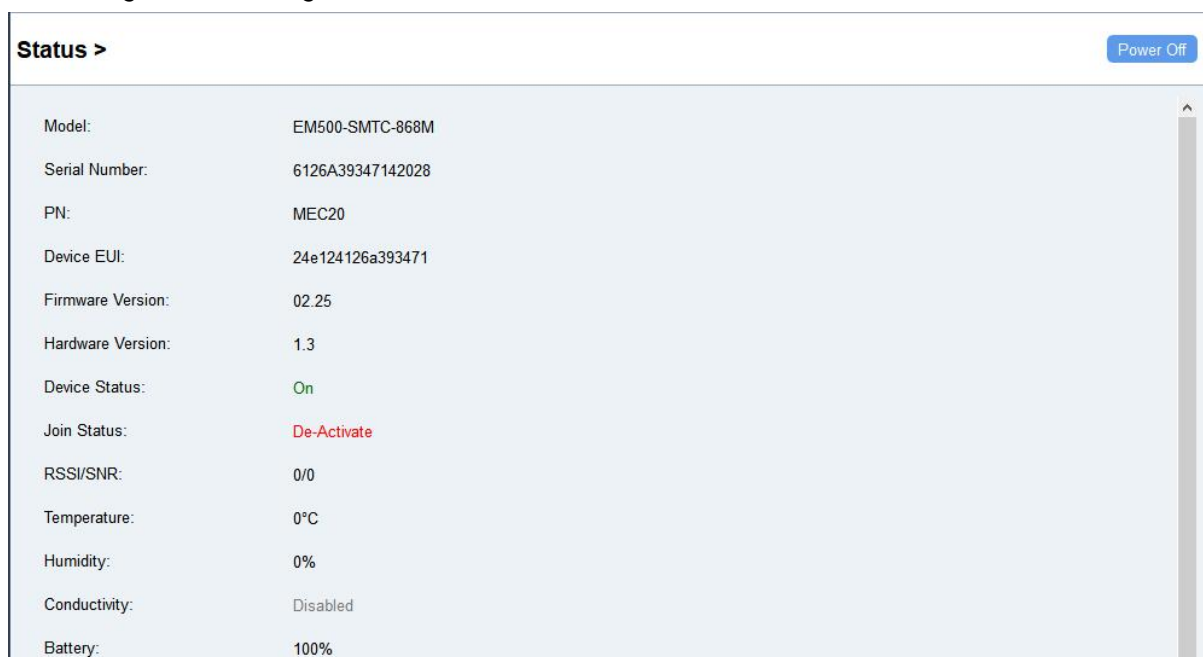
Status >

Power Off

| | |
|---|---|
| Model: | EM500-SMTC-868M |
| Serial Number: | 6126A39347142028 |
| PN: | MEC20 |
| Device EUI: | 24e124126a393471 |
| Firmware Version: | 02.25 |
| Hardware Version: | 1.3 |
| Device Status: | On |
| Join Status: | De-Activate |
| RSSI/SNR: | 0/0 |
| Temperature: | 0°C |
| Humidity: | 0% |
| Conductivity: | Disabled |
| Battery: | 100% |